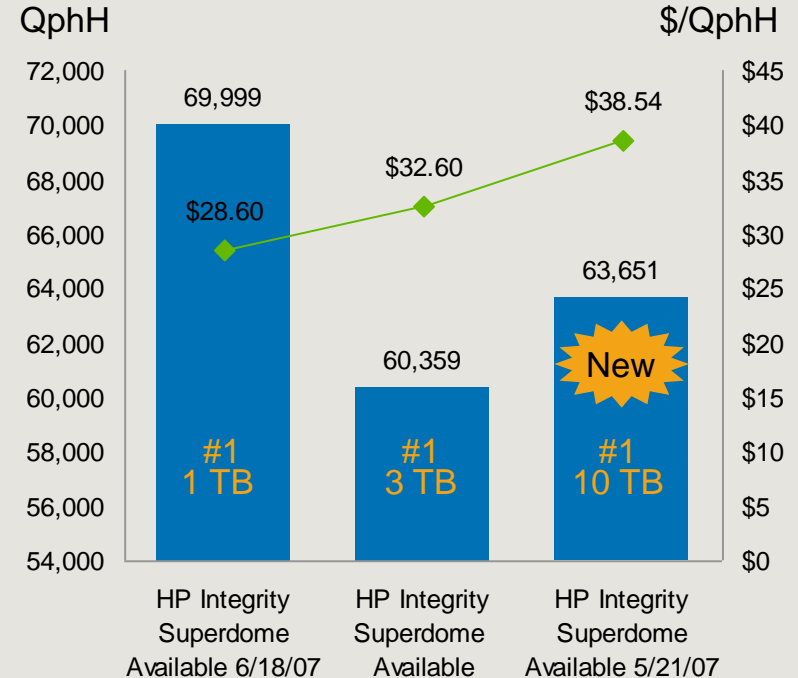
QphH

$/QphH

72,000
70,000
68,000
66,000
64,000
62,000
60,000
58,000
56,000
54,000

$45
$40
$35
$30
$25
$20
$15
$10
$5
$0

69,999
$28.60
#1
1 TB

$32.60
60,359
#1
3 TB

$38.54
63,651
New
#1
10 TB

HP Integrity Superdome Available 6/18/07

HP Integrity Superdome Available

HP Integrity Superdome Available 5/21/07